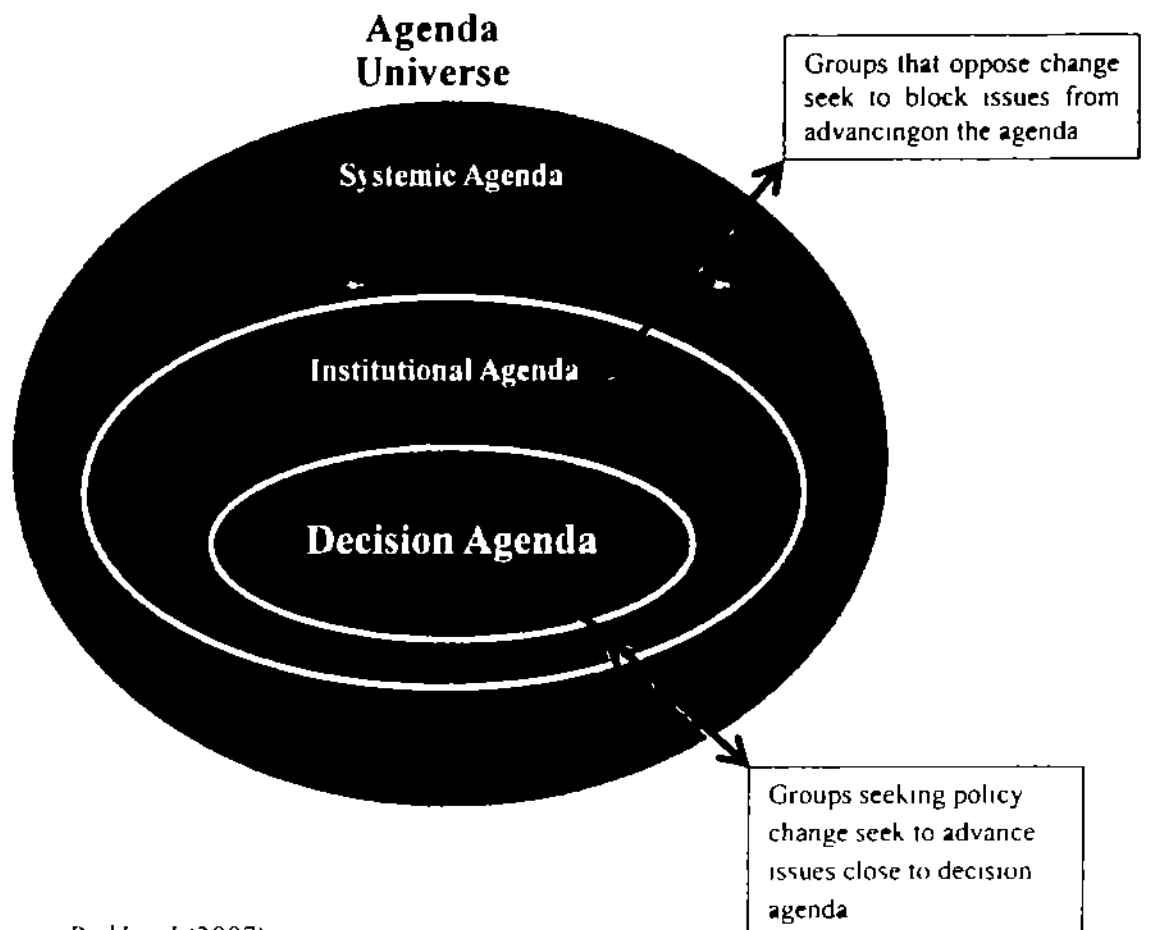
Agenda Universe

Groups that oppose change seek to block issues from advancingon the agenda

Systemic Agenda

Institutional Agenda

Decision Agenda

Groups seeking policy change seek to advance issues close to decision agenda

Birkland (2007)